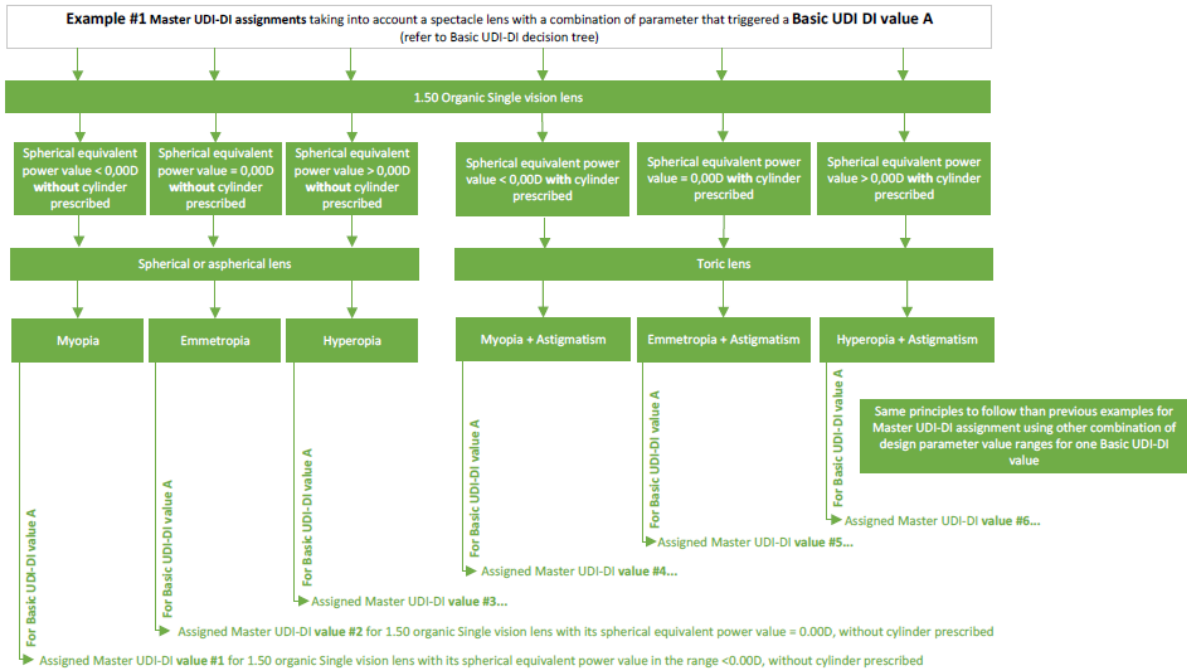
**Example #1 Master UDI-DI assignments** taking into account a spectacle lens with a combination of parameter that triggered a **Basic UDI DI value A**
(refer to Basic UDI-DI decision tree)

1.50 Organic Single vision lens

Spherical equivalent power value < 0,00D **without** cylinder prescribed

Spherical equivalent power value = 0,00D **without** cylinder prescribed

Spherical equivalent power value > 0,00D **without** cylinder prescribed

Spherical equivalent power value < 0,00D **with** cylinder prescribed

Spherical equivalent power value = 0,00D **with** cylinder prescribed

Spherical equivalent power value > 0,00D **with** cylinder prescribed

Spherical or aspherical lens

Toric lens

Myopia

Emmetropia

Hyperopia

Myopia + Astigmatism

Emmetropia + Astigmatism

Hyperopia + Astigmatism

Same principles to follow than previous examples for Master UDI-DI assignment using other combination of design parameter value ranges for one Basic UDI-DI value

For Basic UDI-DI value A

Assigned Master UDI-DI **value #6...**

For Basic UDI-DI value A

Assigned Master UDI-DI **value #5...**

For Basic UDI-DI value A

Assigned Master UDI-DI **value #4...**

For Basic UDI-DI value A

Assigned Master UDI-DI **value #3...**

For Basic UDI-DI value A

Assigned Master UDI-DI **value #2** for 1.50 organic Single vision lens with its spherical equivalent power value = 0.00D, without cylinder prescribed

For Basic UDI-DI value A

Assigned Master UDI-DI **value #1** for 1.50 organic Single vision lens with its spherical equivalent power value in the range <0.00D, without cylinder prescribed